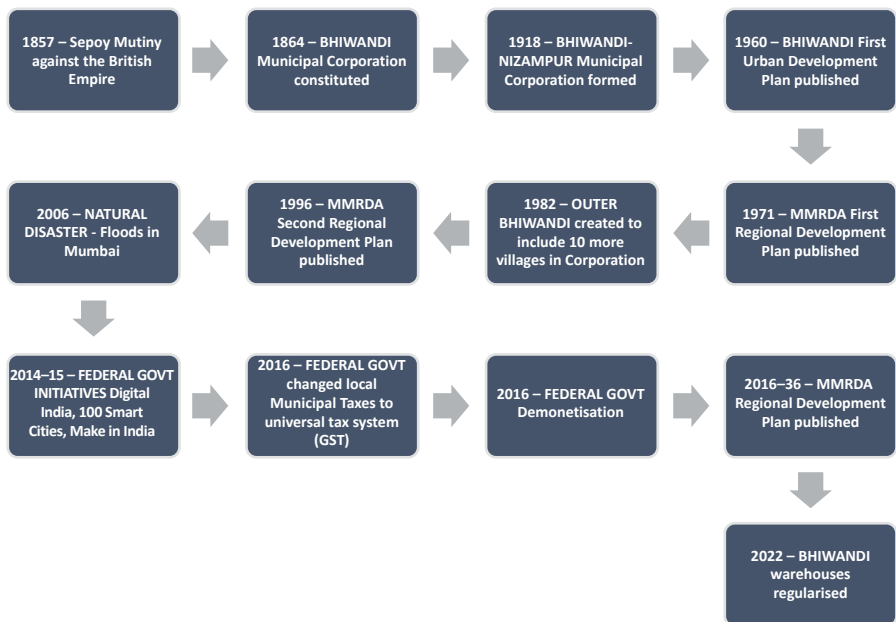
1857 – Sepoy Mutiny against the British Empire

1864 – BHIWANDI Municipal Corporation constituted

1918 – BHIWANDI-NIZAMPUR Municipal Corporation formed

1960 – BHIWANDI First Urban Development Plan published

1971 – MMRDA First Regional Development Plan published

1982 – OUTER BHIWANDI created to include 10 more villages in Corporation

1996 – MMRDA Second Regional Development Plan published

2006 – NATURAL DISASTER - Floods in Mumbai

2014–15 – FEDERAL GOVT INITIATIVES Digital India, 100 Smart Cities, Make in India

2016 – FEDERAL GOVT changed local Municipal Taxes to universal tax system (GST)

2016 – FEDERAL GOVT Demonetisation

2016–36 – MMRDA Regional Development Plan published

2022 – BHIWANDI warehouses regularised